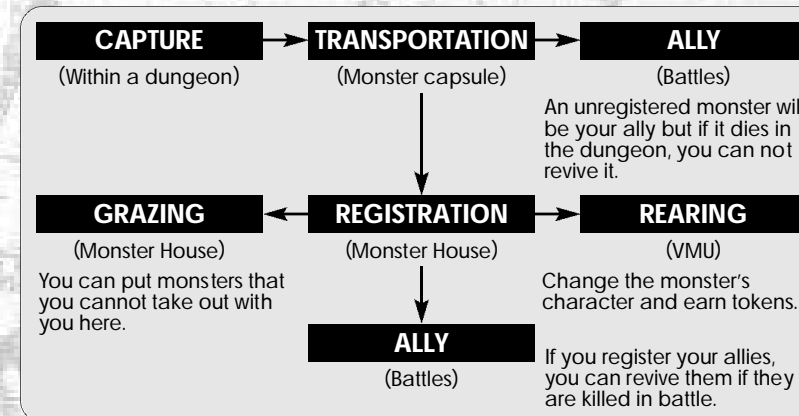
CAPTURE

(Within a dungeon)

TRANSPORTATION

(Monster capsule)

ALLY

(Battles)

An unregistered monster wil be your ally but if it dies in the dungeon, you can not revive it.

GRAZING

(Monster House)

You can put monsters that you cannot take out with you here.

REGISTRATION

(Monster House)

REARING

(VMU)

Change the monster's character and earn tokens.

ALLY

(Battles)

If you register your allies, you can revive them if they are killed in battle.